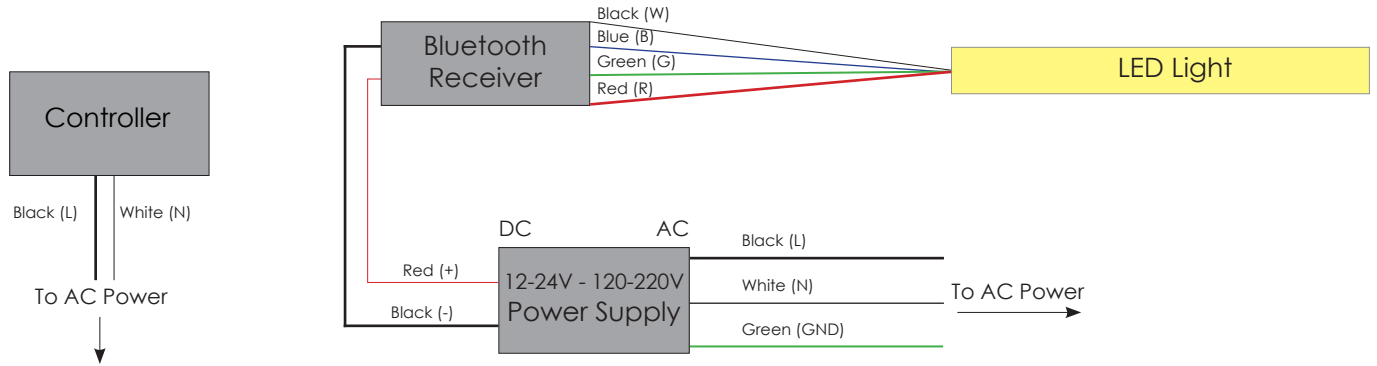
Controller

Black (L)

White (N)

To AC Power

Bluetooth Receiver

Black (W)

Blue (B)

Green (G)

Red (R)

LED Light

DC

AC

Red (+)

Black (-)

12-24V - 120-220V Power Supply

Black (L)

White (N)

Green (GND)

To AC Power